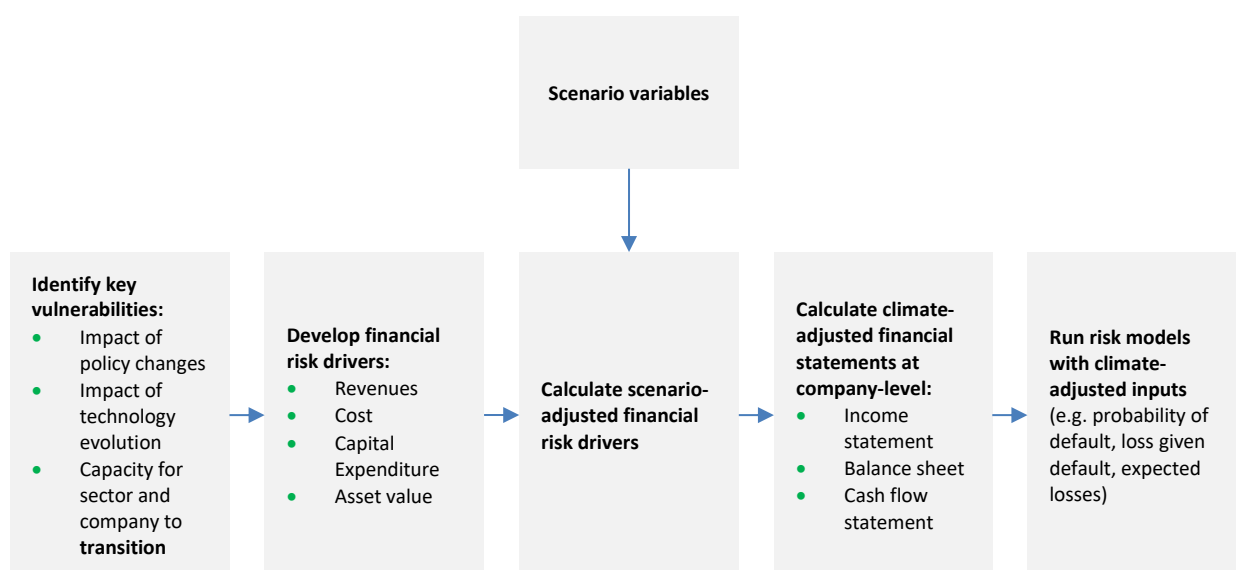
Scenario variables

Identify key vulnerabilities:
- Impact of policy changes
- Impact of technology evolution
- Capacity for sector and company to **transition**

Develop financial risk drivers:
- Revenues
- Cost
- Capital Expenditure
- Asset value

Calculate scenario-adjusted financial risk drivers

Calculate climate-adjusted financial statements at company-level:
- Income statement
- Balance sheet
- Cash flow statement

Run risk models with climate-adjusted inputs (e.g. probability of default, loss given default, expected losses)